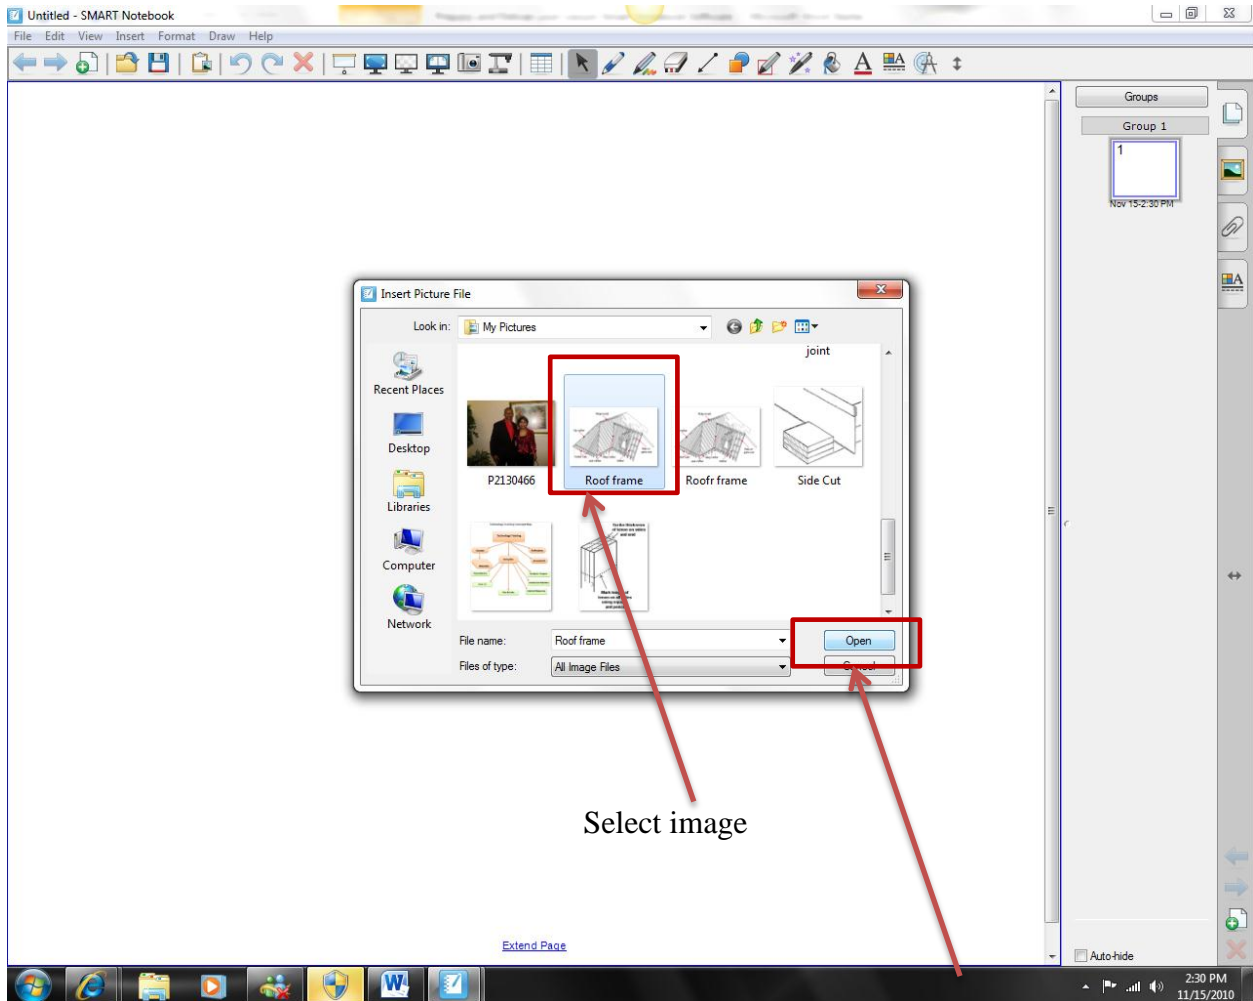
Untitled - SMART Notebook

File Edit View Insert Format Draw Help

Groups

Group 1

1

Nov 15-2:30 PM

Insert Picture File

Look in: My Pictures

Recent Places

Desktop

Libraries

Computer

Network

joint

P2130466

Roof frame

Roofr frame

Side Cut

File name: Roof frame

Files of type: All Image Files

Open

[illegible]

Select image

Extend Page

Auto-hide

2:30 PM
11/15/2010